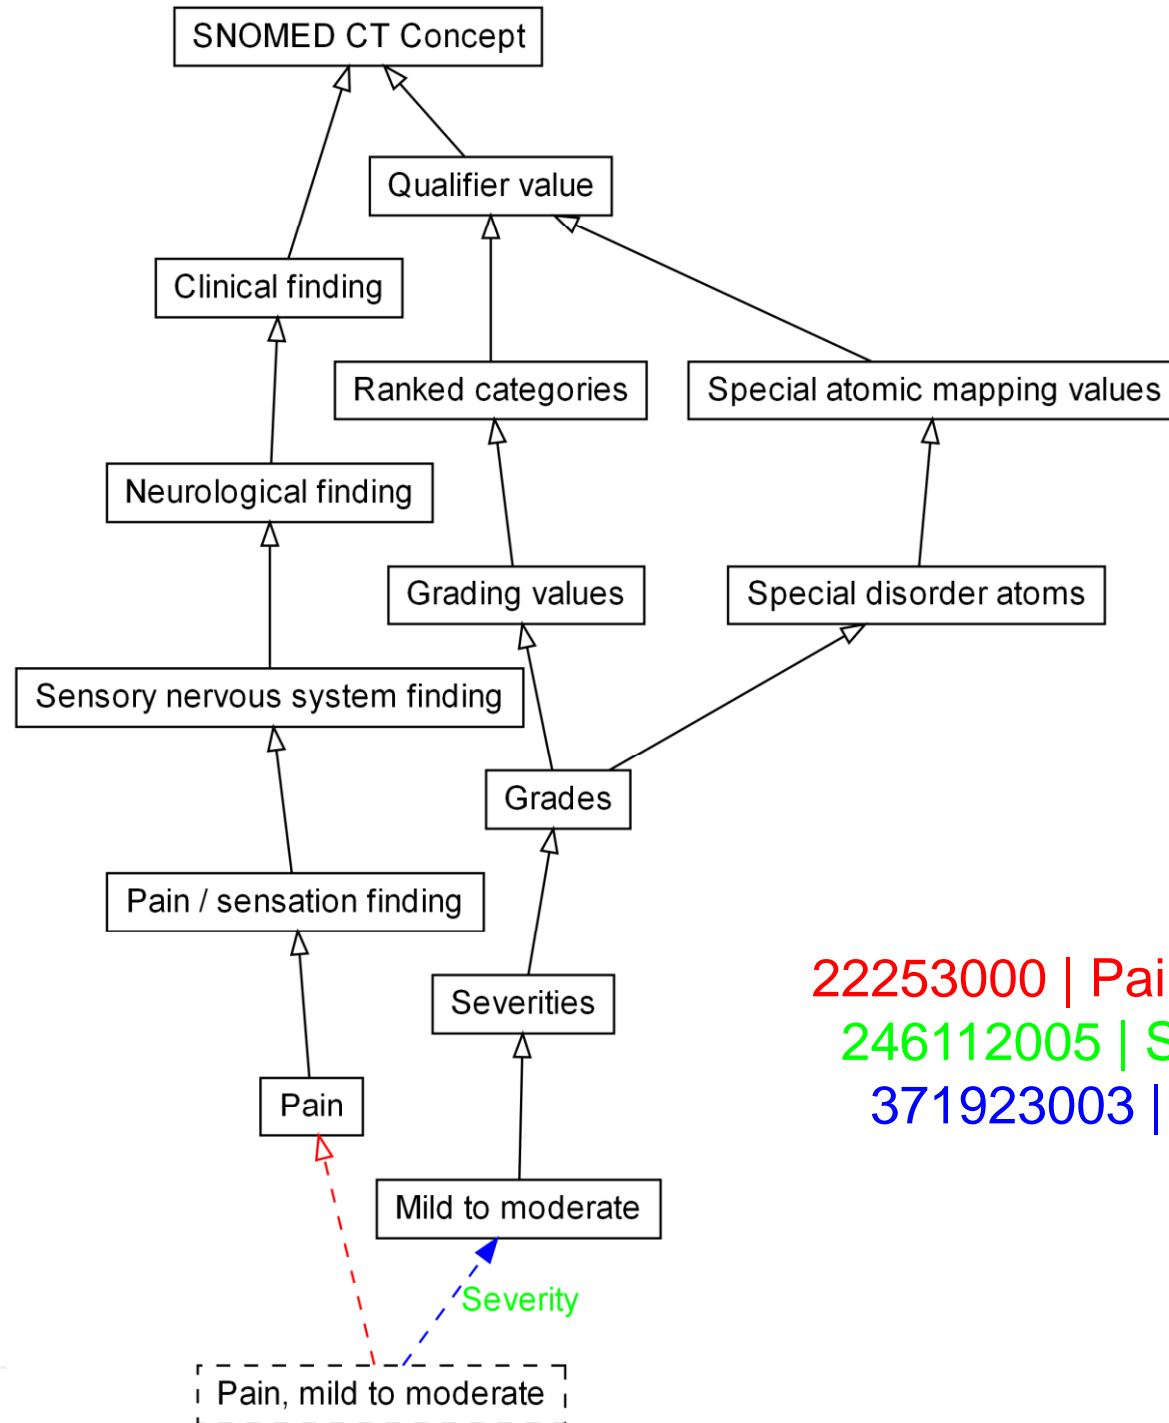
SNOMED CT Concept

Qualifier value

Clinical finding

Ranked categories

Special atomic mapping values

Neurological finding

Grading values

Special disorder atoms

Sensory nervous system finding

Grades

Pain / sensation finding

Severities

Pain

Mild to moderate

Severity

Pain, mild to moderate

22253000 | Pai
246112005 | S
371923003 |